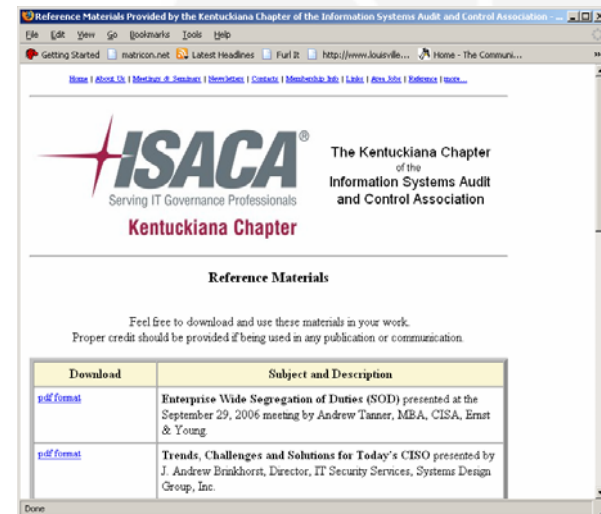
Reference Materials Provided by the Kentuckiana Chapter of the Information Systems Audit and Control Association - ...

File Edit View Go Bookmarks Tools Help

Getting Started matricon.net Latest Headlines Furl It http://www.louisville... Home - The Communi...

Home | About Us | Meetings & Seminars | Newsletters | Contacts | Membership Info | Links | Area Jobs | Reference | more...

ISACA®
Serving IT Governance Professionals
Kentuckiana Chapter

The Kentuckiana Chapter of the Information Systems Audit and Control Association

Reference Materials

Feel free to download and use these materials in your work.
Proper credit should be provided if being used in any publication or communication.

| Download | Subject and Description |
|---|---|
| pdf format | **Enterprise Wide Segregation of Duties (SOD)** presented at the September 29, 2006 meeting by Andrew Tanner, MBA, CISA, Ernst & Young. |
| pdf format | **Trends, Challenges and Solutions for Today's CISO** presented by J. Andrew Brinkhorst, Director, IT Security Services, Systems Design Group, Inc. |

Done